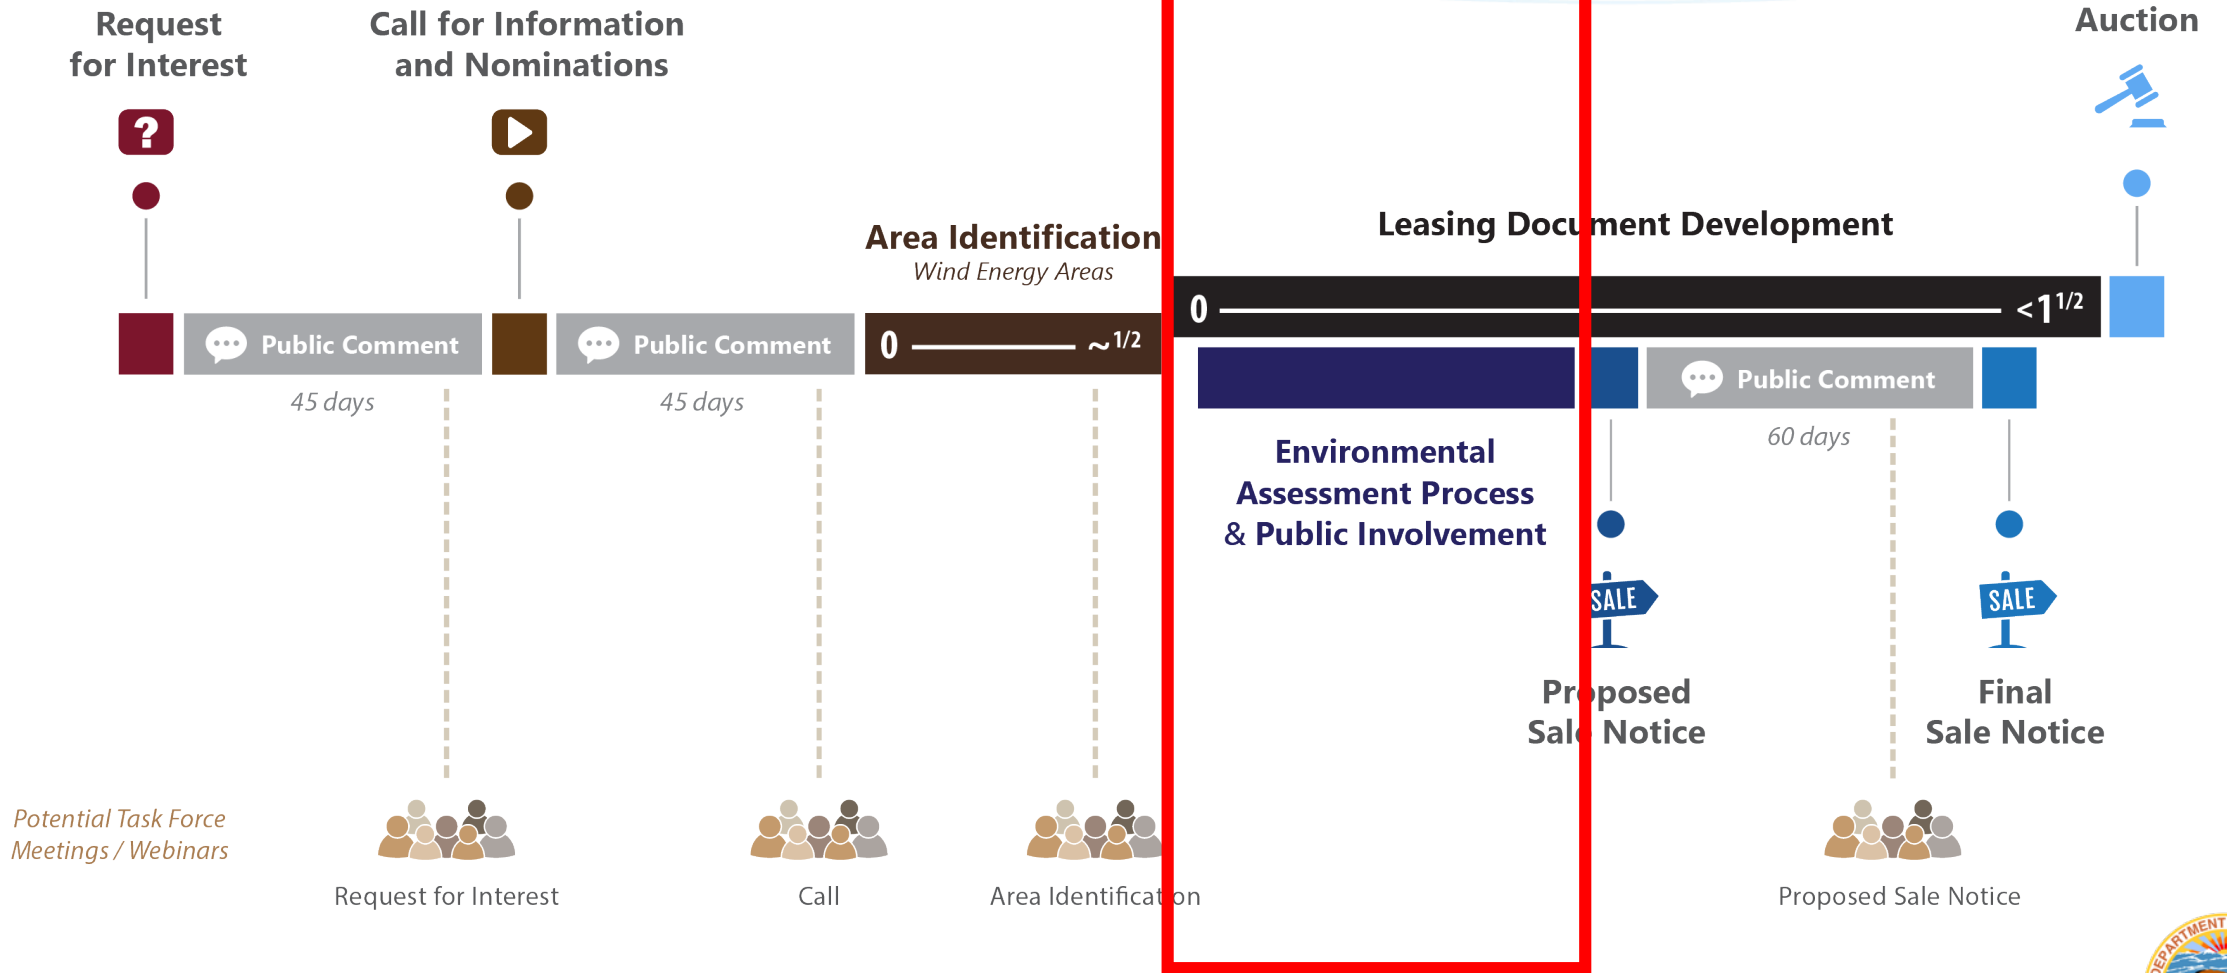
Request for Interest

Call for Information and Nominations

Auction

Area Identification
Wind Energy Areas

Leasing Document Development

Public Comment

45 days

Public Comment

45 days

0 ~1/2

0 <1 1/2

Public Comment

60 days

Environmental Assessment Process & Public Involvement

SALE

SALE

Proposed Sale Notice

Final Sale Notice

Potential Task Force Meetings / Webinars

Request for Interest

Call

Area Identification

Proposed Sale Notice

DEPARTMENT